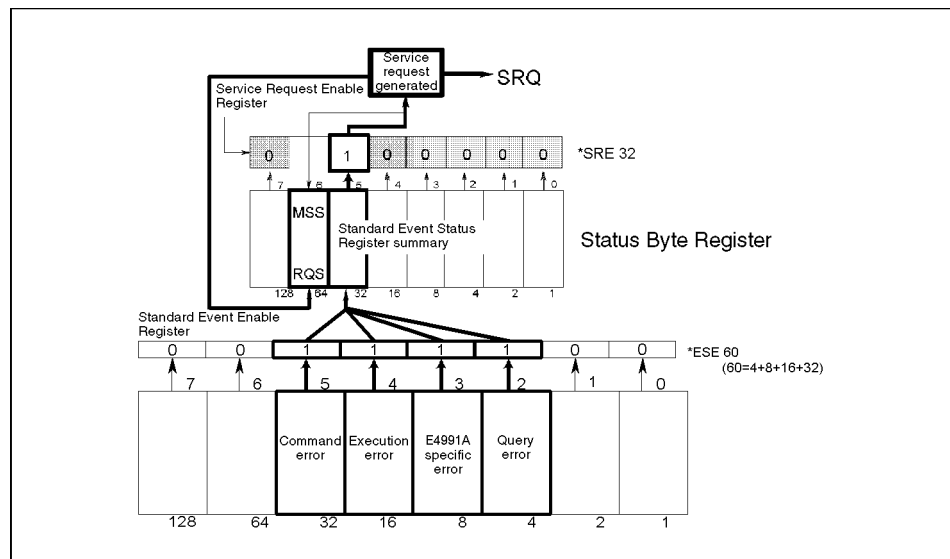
Service request generated

SRQ

Service Request Enable Register

| 0 | | 1 | 0 | 0 | 0 | 0 | 0 |
|---|---|---|---|---|---|---|---|

*SRE 32

7 6 5 4 3 2 1 0

MSS

RQS

Standard Event Status Register summary

Status Byte Register

128 64 32 16 8 4 2 1

Standard Event Enable Register

| 0 | 0 | 1 | 1 | 1 | 1 | 0 | 0 |
|---|---|---|---|---|---|---|---|

*ESE 60 (60=4+8+16+32)

7 6 5 4 3 2 1 0

| | | Command error | Execution error | E4991A specific error | Query error | | |
|---|---|---|---|---|---|---|---|

128 64 32 16 8 4 2 1